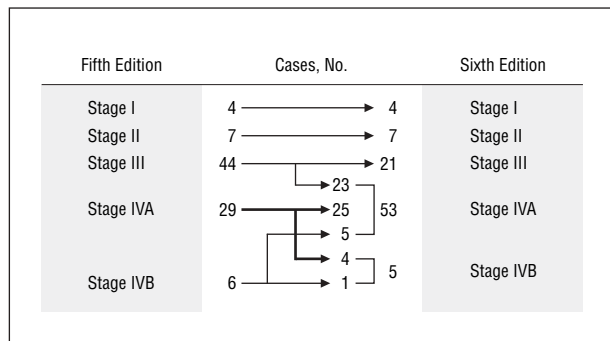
| Fifth Edition | Cases, No. | | Sixth Edition |
|---|---|---|---|
| Stage I | 4 → 4 | | Stage I |
| Stage II | 7 → 7 | | Stage II |
| Stage III | 44 → 21 | | Stage III |
| | → 23 | | |
| Stage IVA | 29 → 25 | 53 | Stage IVA |
| | → 5 | | |
| | → 4 | | |
| Stage IVB | 6 → 1 | 5 | Stage IVB |